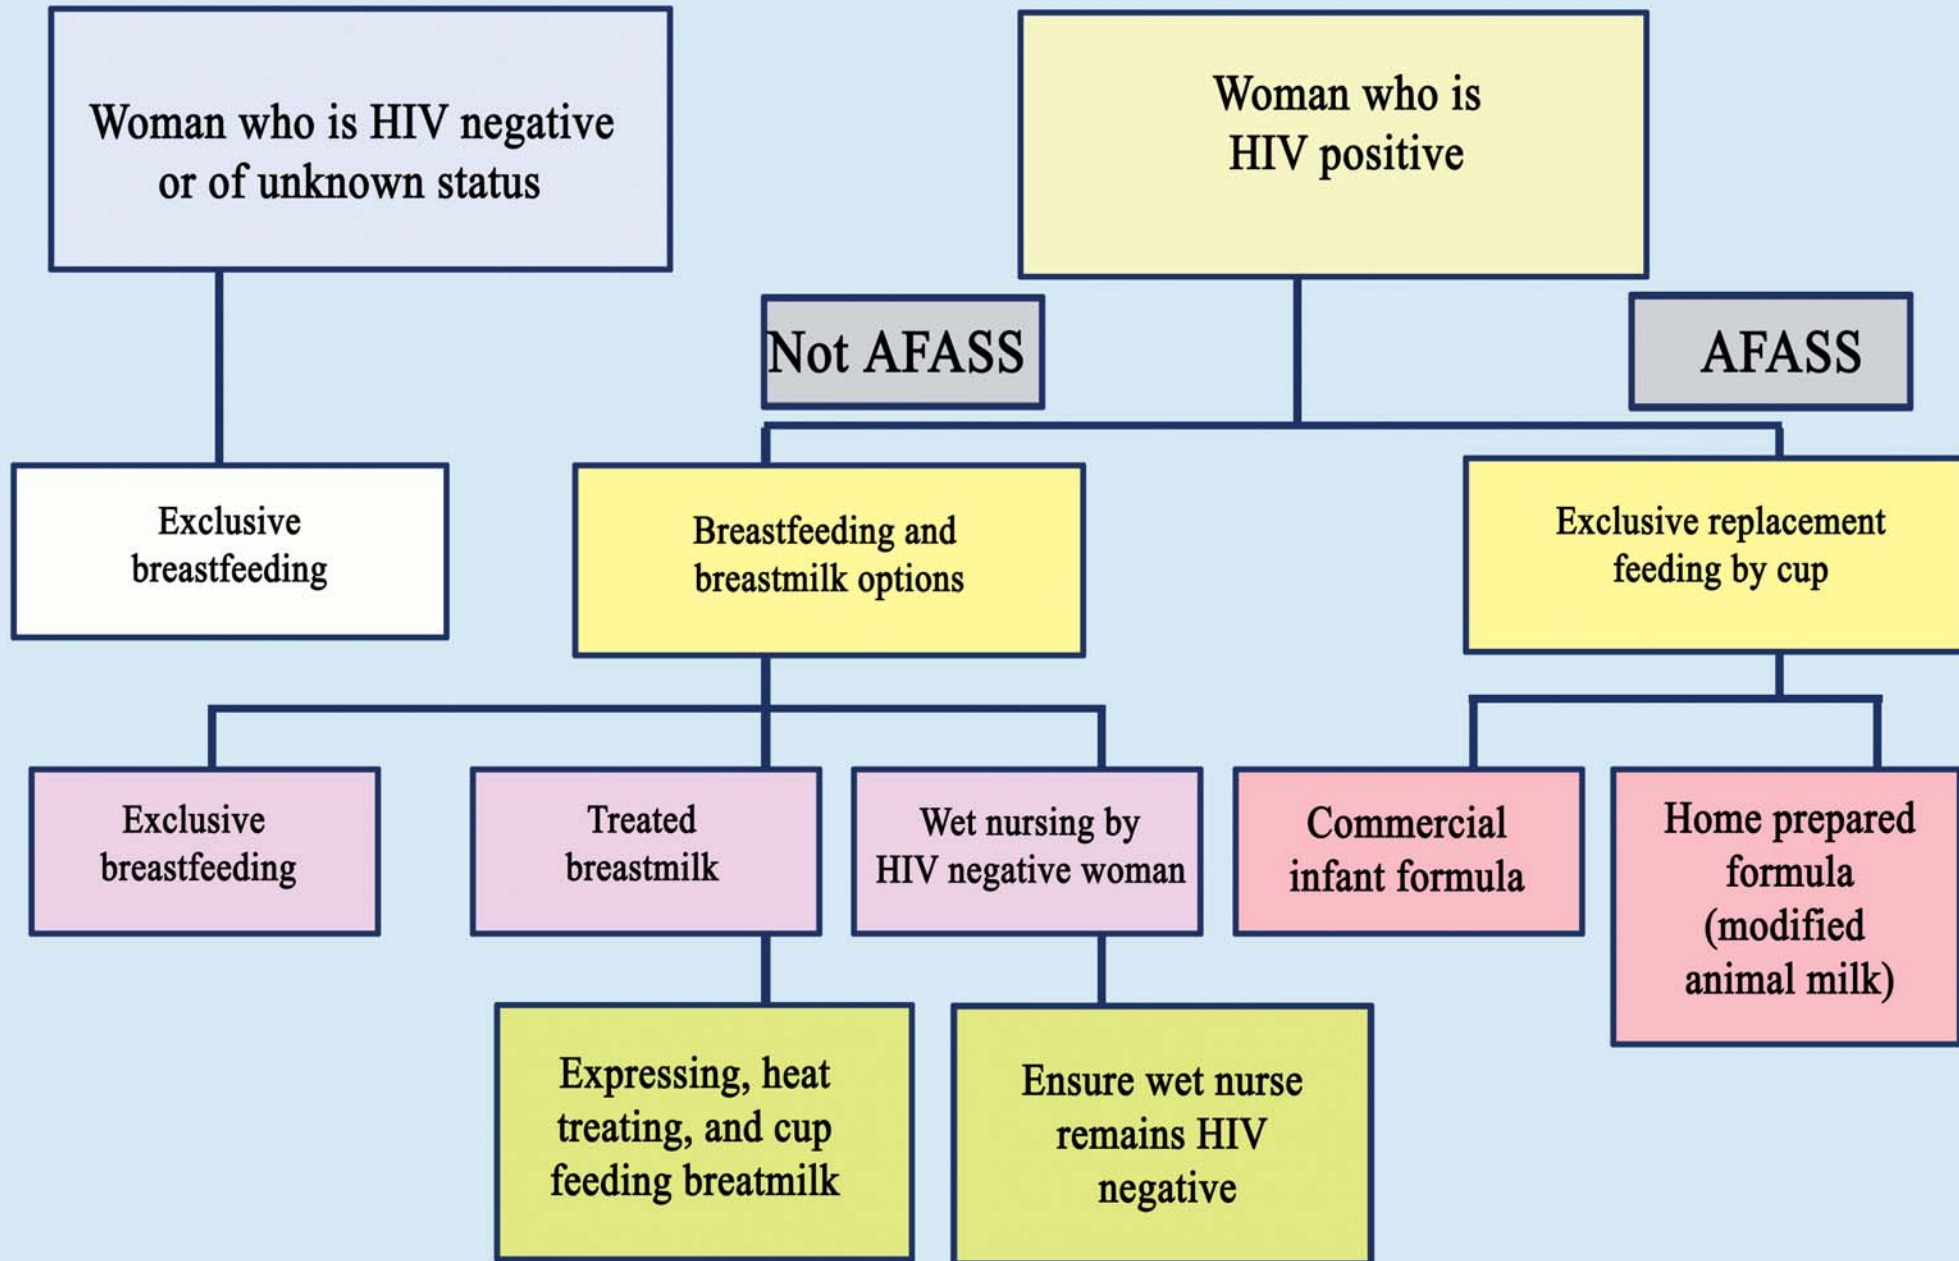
Woman who is HIV negative or of unknown status

Woman who is HIV positive

Not AFASS

AFASS

Exclusive breastfeeding

Breastfeeding and breastmilk options

Exclusive replacement feeding by cup

Exclusive breastfeeding

Treated breastmilk

Wet nursing by HIV negative woman

Commercial infant formula

Home prepared formula (modified animal milk)

Expressing, heat treating, and cup feeding breatmilk

Ensure wet nurse remains HIV negative